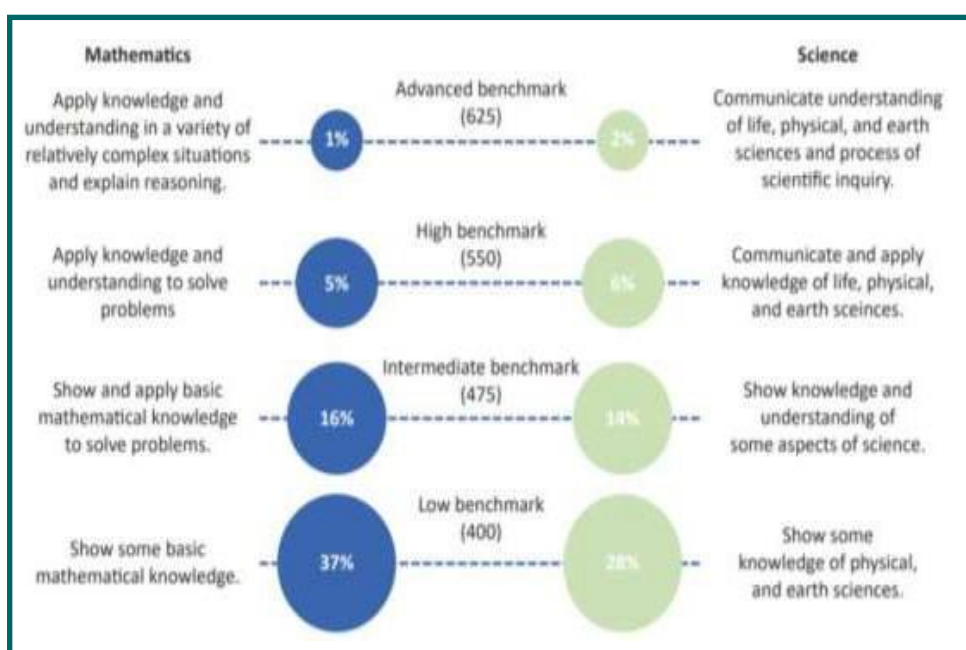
Mathematics

Science

Apply knowledge and understanding in a variety of relatively complex situations and explain reasoning.

Advanced benchmark (625)

1%

2%

Communicate understanding of life, physical, and earth sciences and process of scientific inquiry.

Apply knowledge and understanding to solve problems

High benchmark (550)

5%

6%

Communicate and apply knowledge of life, physical, and earth sceinces.

Show and apply basic mathematical knowledge to solve problems.

Intermediate benchmark (475)

16%

14%

Show knowledge and understanding of some aspects of science.

Show some basic mathematical knowledge.

Low benchmark (400)

37%

28%

Show some knowledge of physical, and earth sciences.